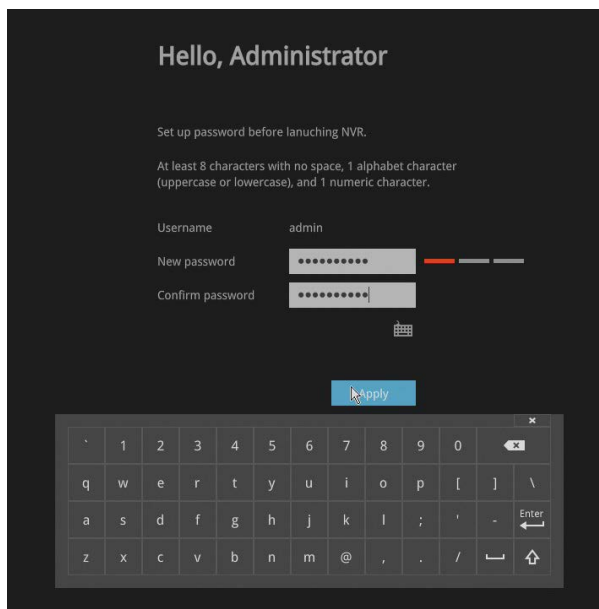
Hello, Administrator

Set up password before lanuching NVR.

At least 8 characters with no space, 1 alphabet character (uppercase or lowercase), and 1 numeric character.

Username admin

New password ••••••••••

Confirm password ••••••••••

Apply

×

| ` | 1 | 2 | 3 | 4 | 5 | 6 | 7 | 8 | 9 | 0 | ⌫ |
|---|---|---|---|---|---|---|---|---|---|---|---|
| q | w | e | r | t | y | u | i | o | p | [ | ] | \ |
| a | s | d | f | g | h | j | k | l | ; | ' | - | Enter |
| z | x | c | v | b | n | m | @ | , | . | / | ⎵ | ⇧ |